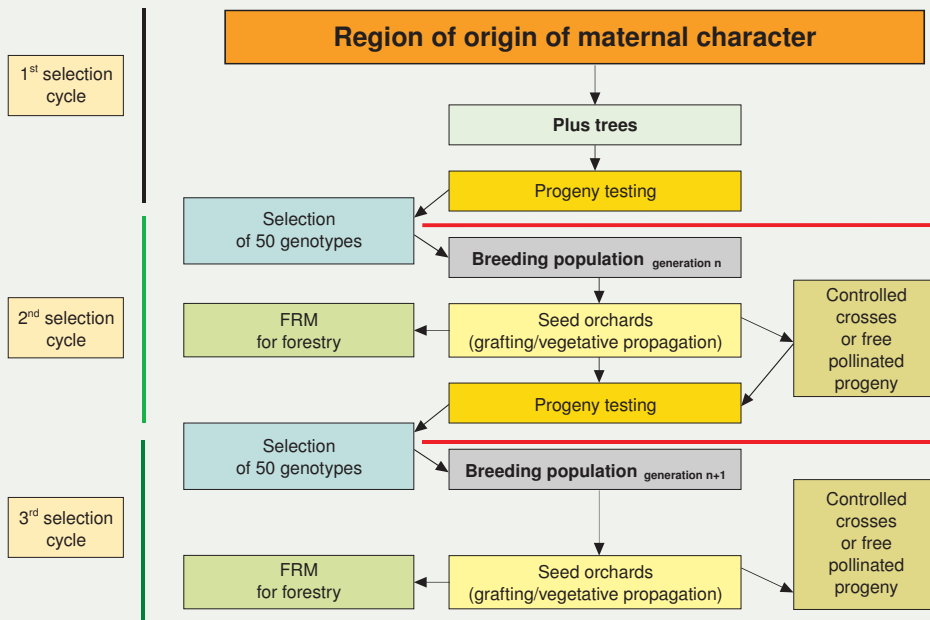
1$^{st}$ selection cycle

Region of origin of maternal character

Plus trees

Progeny testing

Selection of 50 genotypes

Breeding population $_{\text{generation n}}$

2$^{nd}$ selection cycle

FRM for forestry

Seed orchards (grafting/vegetative propagation)

Controlled crosses or free pollinated progeny

Progeny testing

Selection of 50 genotypes

Breeding population $_{\text{generation n+1}}$

3$^{rd}$ selection cycle

Controlled crosses or free pollinated progeny

FRM for forestry

Seed orchards (grafting/vegetative propagation)